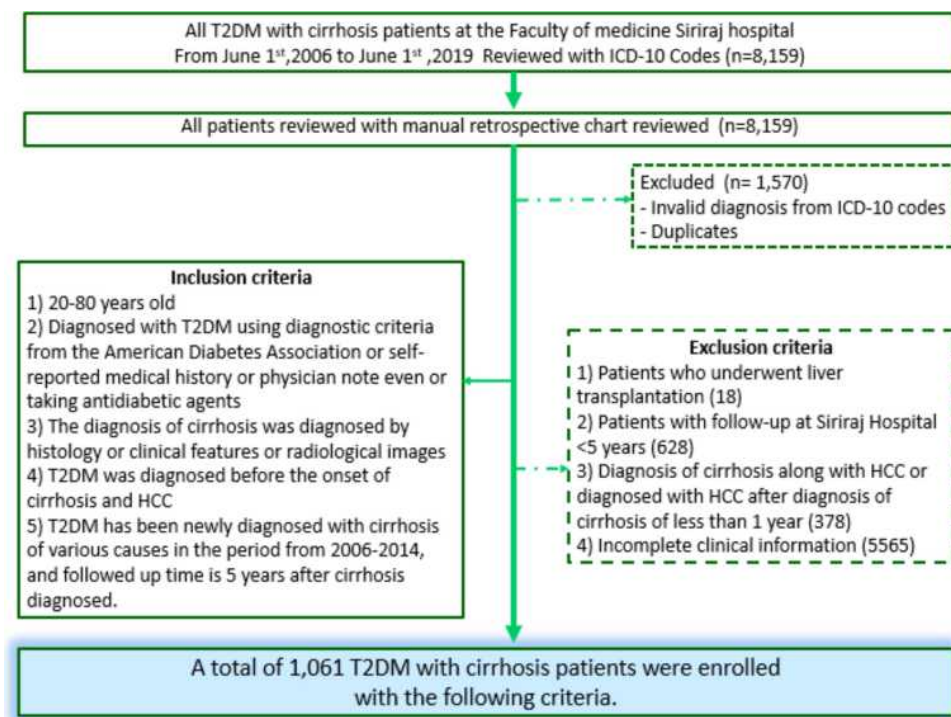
All T2DM with cirrhosis patients at the Faculty of medicine Siriraj hospital
From June 1$^{st}$,2006 to June 1$^{st}$ ,2019 Reviewed with ICD-10 Codes (n=8,159)

All patients reviewed with manual retrospective chart reviewed (n=8,159)

Excluded (n= 1,570)
- Invalid diagnosis from ICD-10 codes
- Duplicates

Inclusion criteria
1) 20-80 years old
2) Diagnosed with T2DM using diagnostic criteria from the American Diabetes Association or self-reported medical history or physician note even or taking antidiabetic agents
3) The diagnosis of cirrhosis was diagnosed by histology or clinical features or radiological images
4) T2DM was diagnosed before the onset of cirrhosis and HCC
5) T2DM has been newly diagnosed with cirrhosis of various causes in the period from 2006-2014, and followed up time is 5 years after cirrhosis diagnosed.

Exclusion criteria
1) Patients who underwent liver transplantation (18)
2) Patients with follow-up at Siriraj Hospital <5 years (628)
3) Diagnosis of cirrhosis along with HCC or diagnosed with HCC after diagnosis of cirrhosis of less than 1 year (378)
4) Incomplete clinical information (5565)

A total of 1,061 T2DM with cirrhosis patients were enrolled with the following criteria.